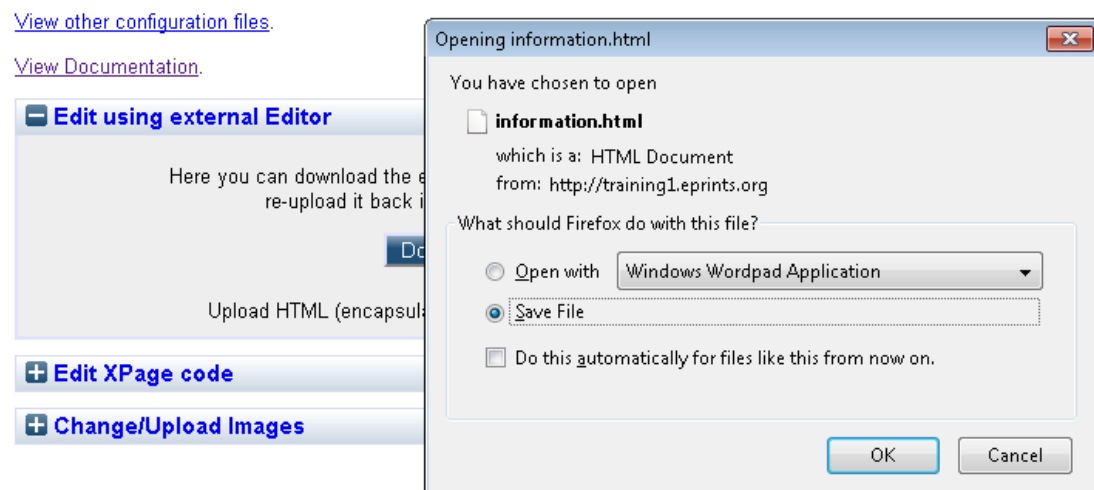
View other configuration files.

View Documentation.

Edit using external Editor

Here you can download the e
re-upload it back i

Do

Upload HTML (encapsula

Edit XPage code

Change/Upload Images

Opening information.html

You have chosen to open

information.html

which is a: HTML Document

from: http://training1.eprints.org

What should Firefox do with this file?

Open with Windows Wordpad Application

Save File

Do this automatically for files like this from now on.

OK

Cancel